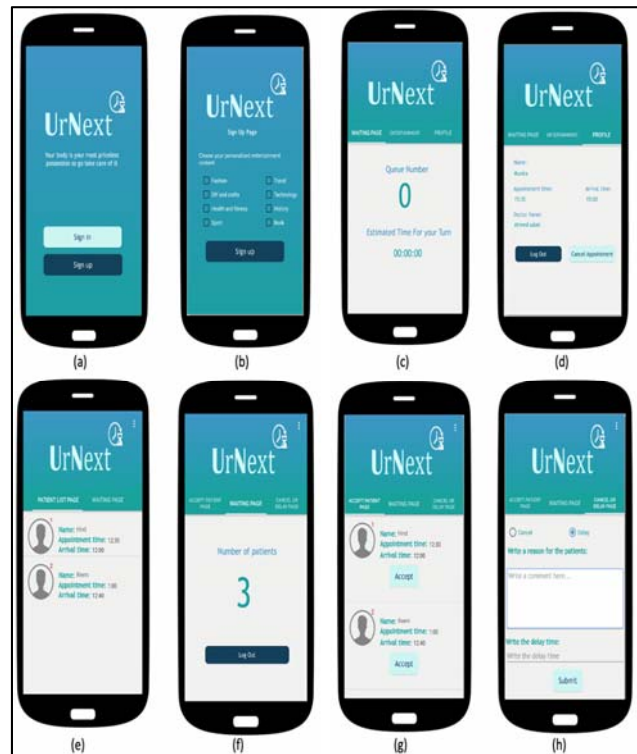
UrNext

Your body is your most priceless possession so go take care of it.

Sign in

Sign up

(a)

UrNext

Sign Up Page

Choose your personalized entertainment content

Fashion

Travel

DIY and crafts

Technology

Health and fitness

History

Sport

Book

Sign up

(b)

UrNext

WAITING PAGE

ENTERTAINMENT

PROFILE

Queue Number

0

Estimated Time For your Turn

00:00:00

(c)

UrNext

WAITING PAGE

ENTERTAINMENT

PROFILE

Name:

Nuska

Appointment time:

arrival time:

15:35

15:00

Doctor Name:

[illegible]

Log Out

Cancel Appointment

(d)

UrNext

PATIENT LIST PAGE

WAITING PAGE

1

Name: Hind

Appointment time: 12:30

Arrival time: 12:00

2

Name: Reem

Appointment time: 1:00

Arrival time: 12:40

(e)

UrNext

ACCEPT PATIENT PAGE

WAITING PAGE

CANCEL OR DELAY PAGE

Number of patients

3

Log Out

(f)

UrNext

ACCEPT PATIENT PAGE

WAITING PAGE

CANCEL OR DELAY PAGE

1

Name: Hind

Appointment time: 12:30

Arrival time: 12:00

Accept

2

Name: Reem

Appointment time: 1:00

Arrival time: 12:40

Accept

(g)

UrNext

ACCEPT PATIENT PAGE

WAITING PAGE

CANCEL OR DELAY PAGE

Cancel

Delay

Write a reason for the patients:

Write a comment here...

Write the delay time:

Write the delay time

Submit

(h)